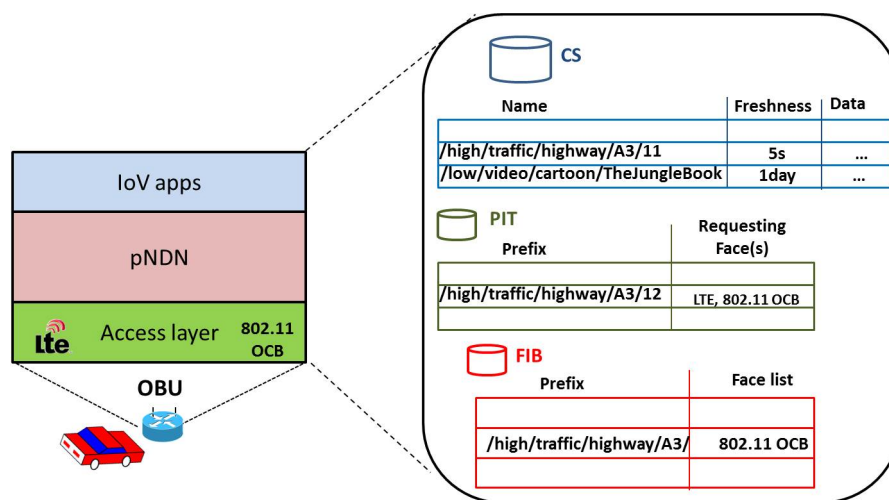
IoV apps

pNDN

Lte Access layer 802.11 OCB

OBU

CS

| Name | Freshness | Data |
|---|---|---|
| | | |
| /high/traffic/highway/A3/11 | 5s | ... |
| /low/video/cartoon/TheJungleBook | 1day | ... |

PIT

| Prefix | Requesting Face(s) |
|---|---|
| | |
| /high/traffic/highway/A3/12 | LTE, 802.11 OCB |
| | |

FIB

| Prefix | Face list |
|---|---|
| | |
| /high/traffic/highway/A3/ | 802.11 OCB |
| | |